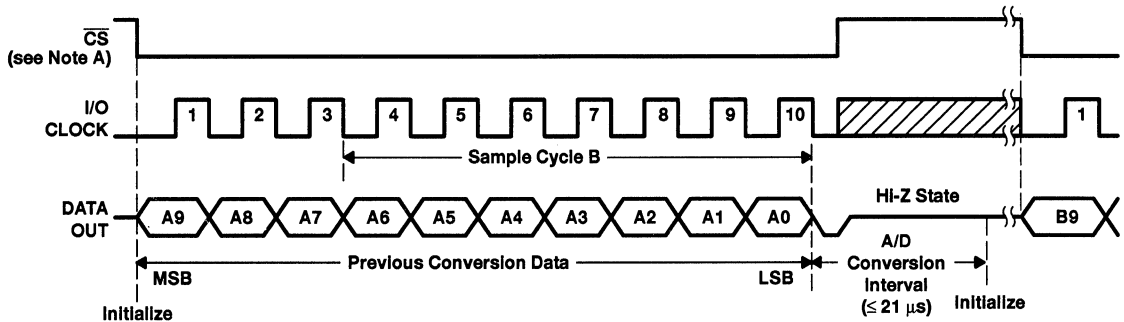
$\overline{CS}$
(see Note A)

I/O
CLOCK

1 2 3 4 5 6 7 8 9 10 1

Sample Cycle B

DATA
OUT

A9 A8 A7 A6 A5 A4 A3 A2 A1 A0

Hi-Z State

B9

MSB

Previous Conversion Data

LSB

A/D
Conversion
Interval
($\leq 21\ \mu s$)

Initialize

Initialize